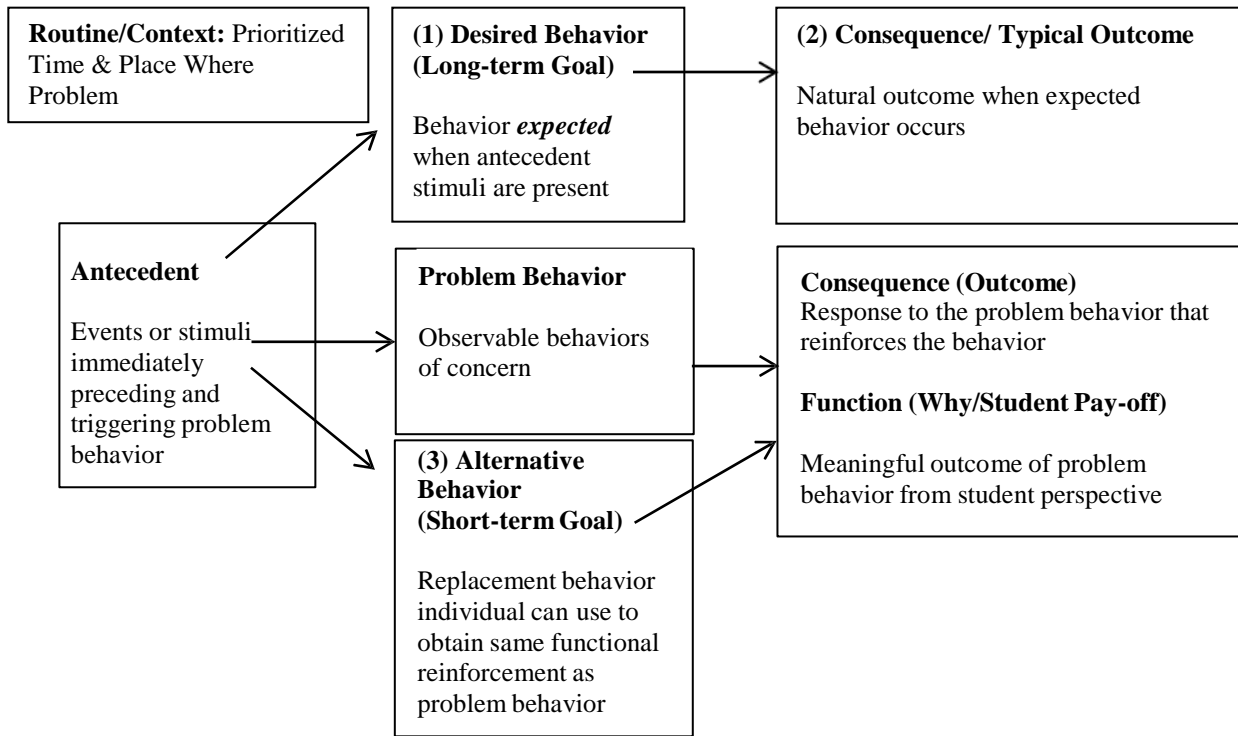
**Routine/Context:** Prioritized Time & Place Where Problem

**(1) Desired Behavior (Long-term Goal)**

Behavior ***expected*** when antecedent stimuli are present

**(2) Consequence/ Typical Outcome**

Natural outcome when expected behavior occurs

**Antecedent**

Events or stimuli immediately preceding and triggering problem behavior

**Problem Behavior**

Observable behaviors of concern

**Consequence (Outcome)**
Response to the problem behavior that reinforces the behavior

**Function (Why/Student Pay-off)**

Meaningful outcome of problem behavior from student perspective

**(3) Alternative Behavior (Short-term Goal)**

Replacement behavior individual can use to obtain same functional reinforcement as problem behavior